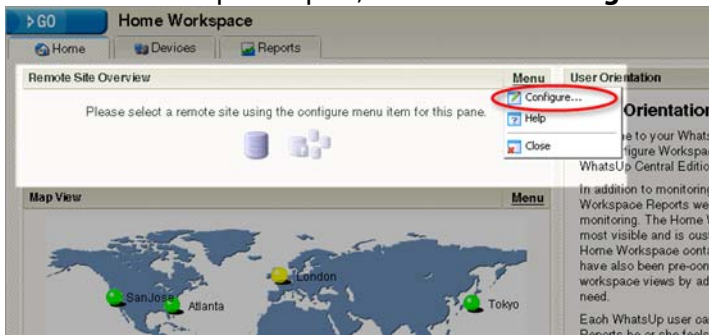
GO

Home Workspace

Home

Devices

Reports

Remote Site Overview

Menu

Please select a remote site using the configure menu item for this pane.

Configure...

Help

Close

User Orientation

Orientation

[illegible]e to your Whats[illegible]

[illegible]figure Workspac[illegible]

WhatsUp Central Editio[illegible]

In addition to monitoring Workspace Reports we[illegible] monitoring. The Home V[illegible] most visible and is cus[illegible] Home Workspace cont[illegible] have also been pre-con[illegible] workspace views by ad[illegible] need.

Each WhatsUp user ca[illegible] Reports he or she feel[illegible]

Map View

Menu

London

SanJose

Atlanta

Tokyo